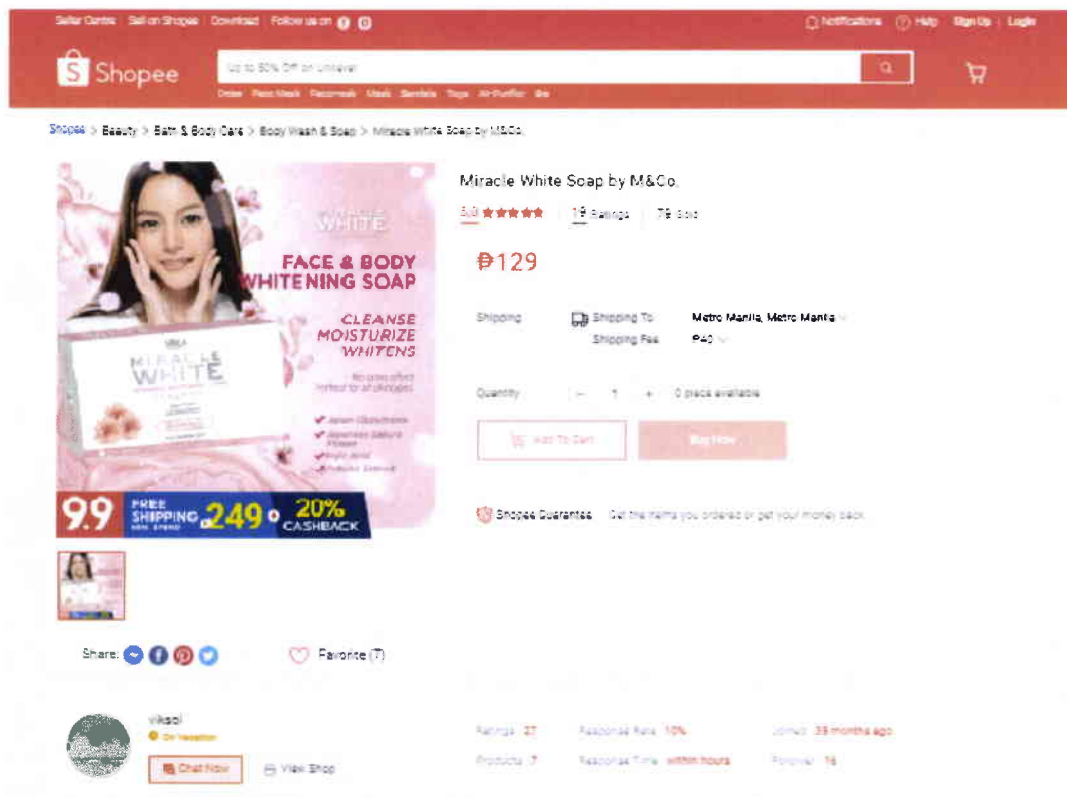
Seller Centre | Sell on Shopee | Download | Follow us on

Notifications | Help | Sign Up | Login

Shopee

Up to 50% Off on Unilever

Shopee > Beauty > Bath & Body Care > Body Wash & Soap > Miracle White Soap by M&Co.

WHITE

FACE & BODY WHITENING SOAP

CLEANSE MOISTURIZE WHITENS

MIRACLE WHITE

9.9 FREE SHIPPING ₱249 20% CASHBACK

Share:

Favorite (7)

Miracle White Soap by M&Co.

5.0 | 19 Ratings | 79 Sold

₱129

Shipping | Shipping To | Metro Manila, Metro Manila
Shipping Fee | ₱40

Quantity | - 1 + | 0 piece available

Add To Cart | Buy Now

Shopee Guarantee | Get the items you ordered or get your money back.

viksol
On Vacation
Chat Now | View Shop

Ratings 27 | Response Rate 10% | Joined 33 months ago
Products 7 | Response Time within hours | Follower 16